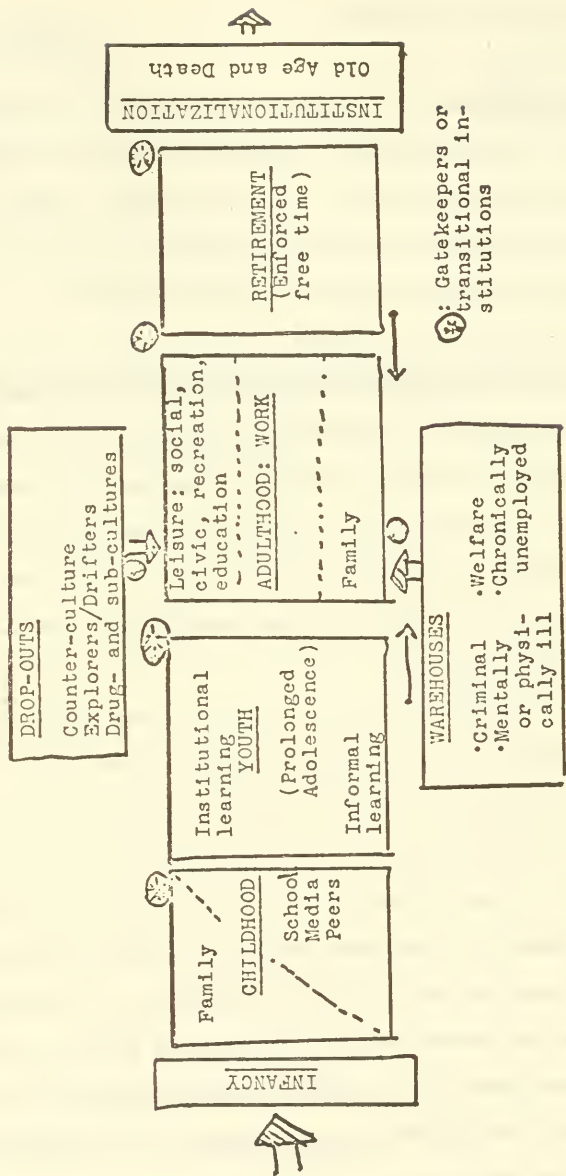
INFANCY

Family

CHILDHOOD

School
Media
Peers

Institutional learning

YOUTH

(Prolonged Adolescence)

Informal learning

DROP-OUTS

Counter-culture
Explorers/Drifters
Drug- and sub-cultures

Leisure: social, civic, recreation, education

ADULTHOOD: WORK

Family

WAREHOUSES

·Criminal
·Mentally or physically ill
·Welfare
·Chronically unemployed

RETIREMENT
(Enforced free time)

: Gatekeepers or transitional institutions

INSTITUTIONALIZATION

Old Age and Death